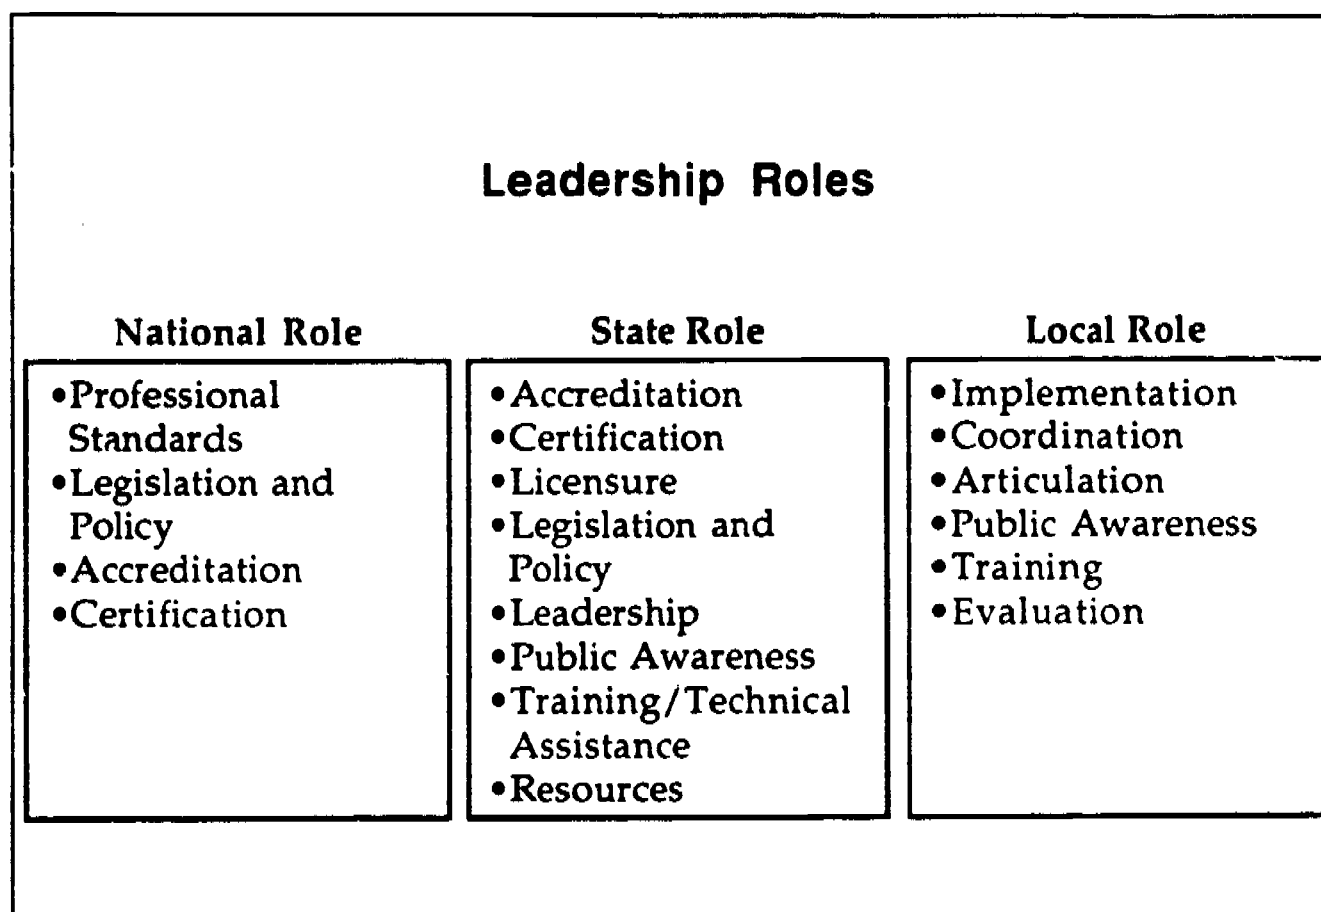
Leadership Roles

National Role

•Professional Standards
•Legislation and Policy
•Accreditation
•Certification

State Role

•Accreditation
•Certification
•Licensure
•Legislation and Policy
•Leadership
•Public Awareness
•Training/Technical Assistance
•Resources

Local Role

•Implementation
•Coordination
•Articulation
•Public Awareness
•Training
•Evaluation